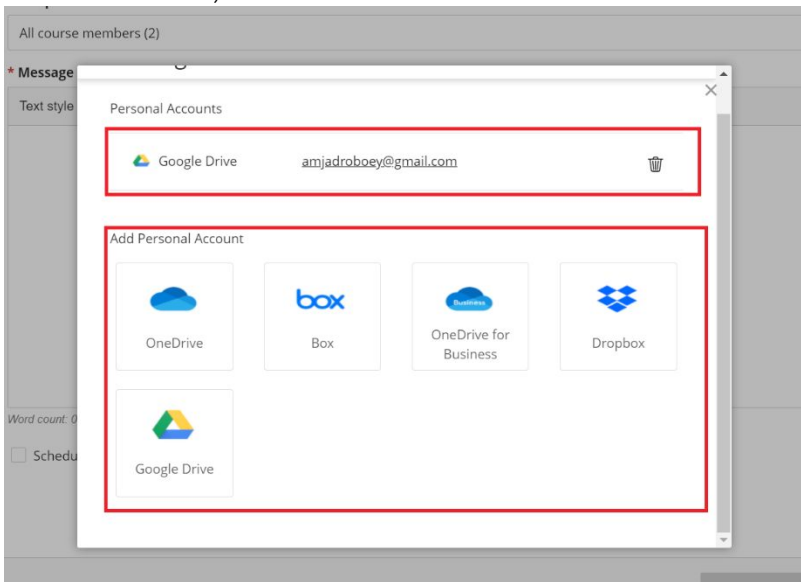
All course members (2)

* Message

Text style

Word count: 0

Schedu

Personal Accounts

Google Drive amjadroboey@gmail.com

Add Personal Account

OneDrive

box

Box

Business

OneDrive for Business

Dropbox

Google Drive